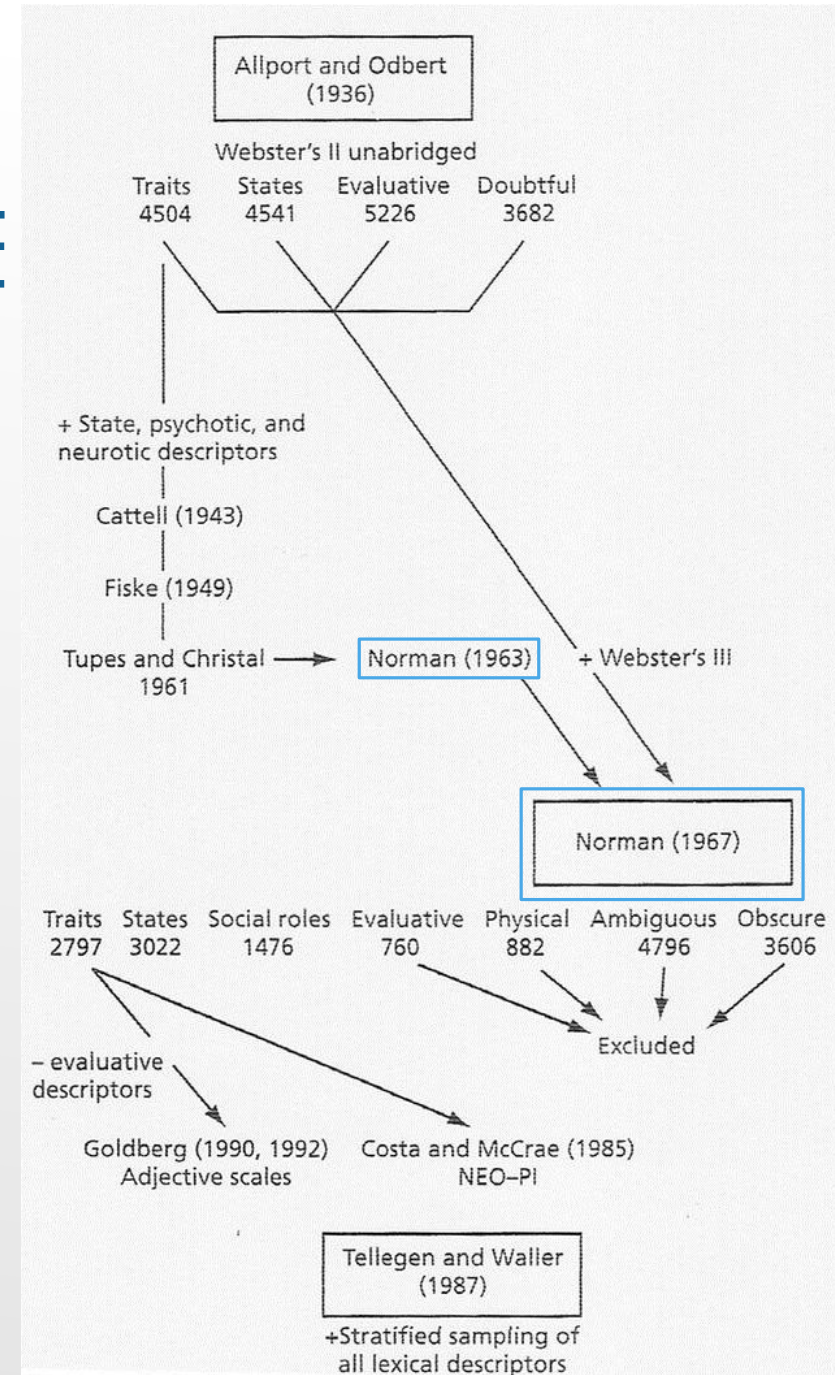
Allport and Odbert (1936)

Webster's II unabridged

Traits 4504

States 4541

Evaluative 5226

Doubtful 3682

+ State, psychotic, and neurotic descriptors

Cattell (1943)

Fiske (1949)

Tupes and Christal 1961

Norman (1963)

+ Webster's III

Norman (1967)

Traits 2797

States 3022

Social roles 1476

Evaluative 760

Physical 882

Ambiguous 4796

Obscure 3606

Excluded

– evaluative descriptors

Goldberg (1990, 1992) Adjective scales

Costa and McCrae (1985) NEO–PI

Tellegen and Waller (1987)

+Stratified sampling of all lexical descriptors